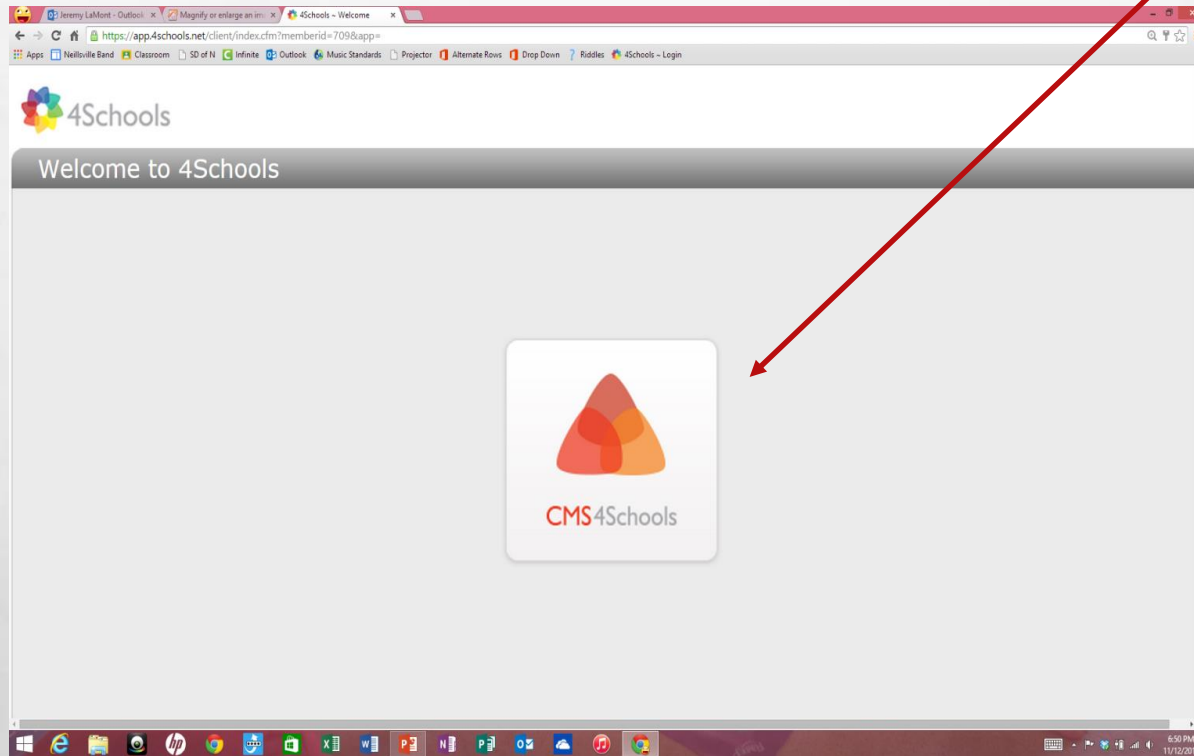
Jeremy LaMont - Outlook ×
Magnify or enlarge an ima ×
4Schools ~ Welcome ×

https://app.4schools.net/client/index.cfm?memberid=709&app=

Apps Neillsville Band Classroom SD of N Infinite Outlook Music Standards Projector Alternate Rows Drop Down Riddles 4Schools ~ Login

4Schools

Welcome to 4Schools

CMS4Schools

6:50 PM
11/12/20